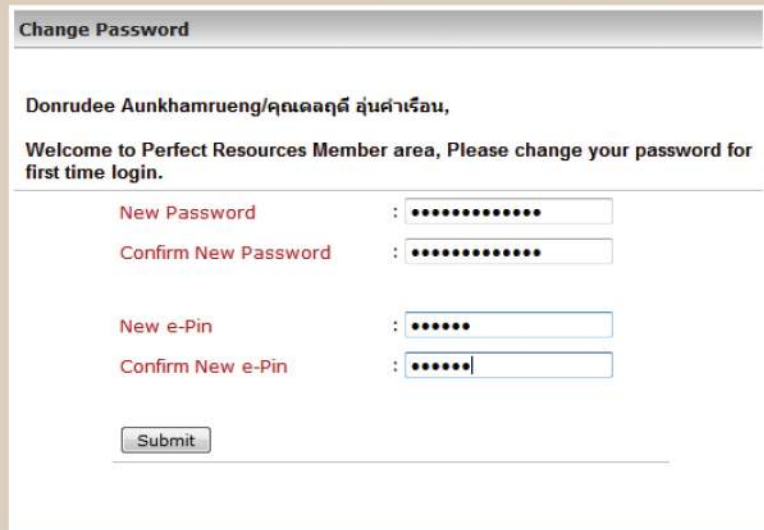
Change Password

Donrudee Aunkhamrueng/คุณดลฤดี อุ่นคำเรือน,

Welcome to Perfect Resources Member area, Please change your password for first time login.

New Password : ••••••••••••••
Confirm New Password : ••••••••••••••

New e-Pin : ••••••
Confirm New e-Pin : ••••••

Submit